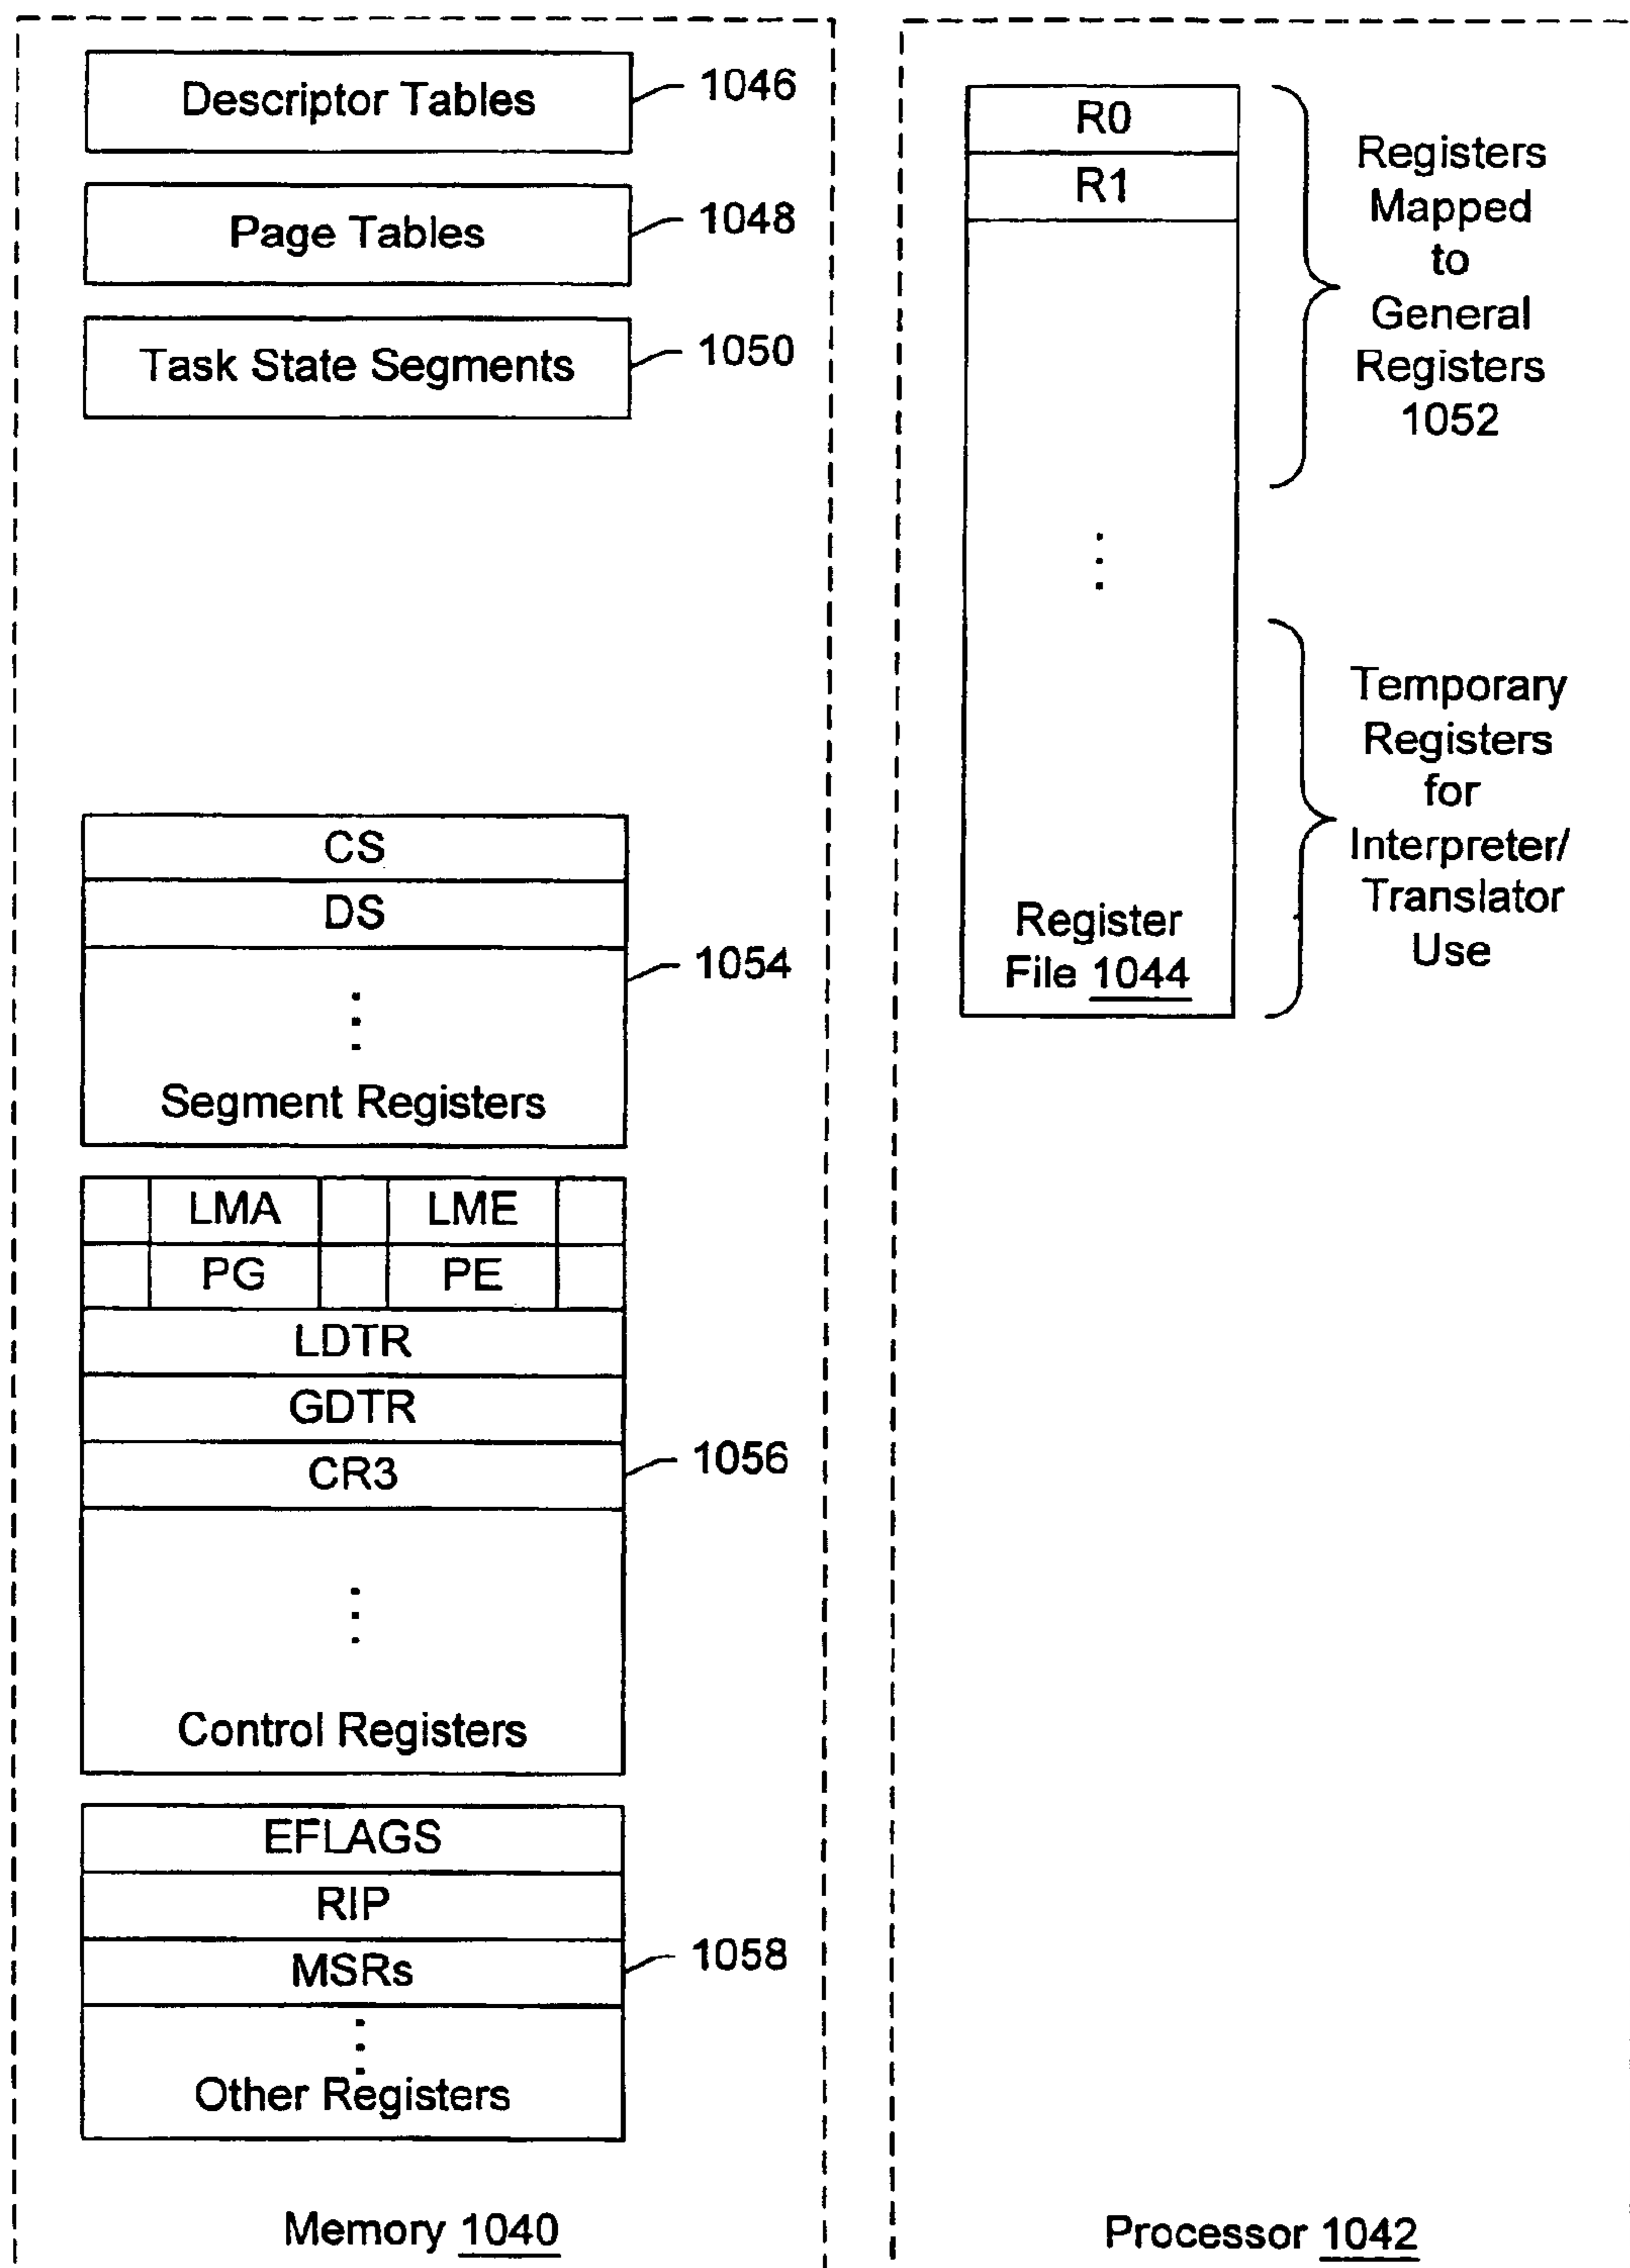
Descriptor Tables 1046

Page Tables 1048

Task State Segments 1050

CS
DS
⋮
Segment Registers 1054

| | LMA | | LME | |
|---|---|---|---|---|
| | PG | | PE | |

LDTR
GDTR
CR3 1056
⋮
Control Registers

EFLAGS
RIP
MSRs 1058
⋮
Other Registers

Memory 1040

R0
R1
⋮
Register File 1044

Registers Mapped to General Registers 1052

Temporary Registers for Interpreter/ Translator Use

Processor 1042